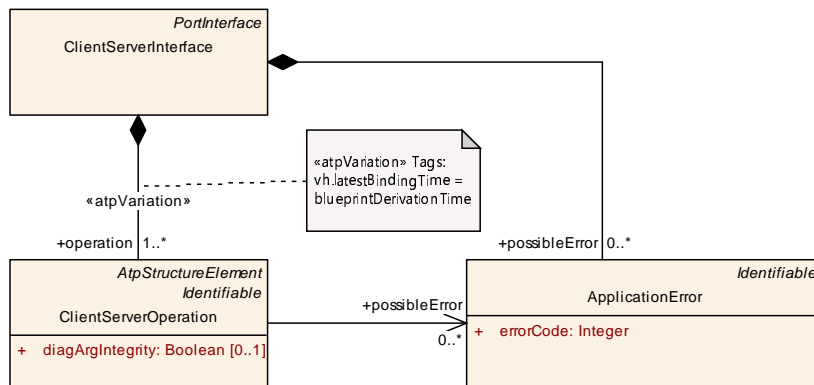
PortInterface
ClientServerInterface

«atpVariation» Tags:
vh.latestBindingTime = blueprintDerivationTime

«atpVariation»

+operation 1..*

+possibleError 0..*

AtpStructureElement
Identifiable
ClientServerOperation

+ diagArgIntegrity: Boolean [0..1]

+possibleError

0..*

Identifiable
ApplicationError

+ errorCode: Integer